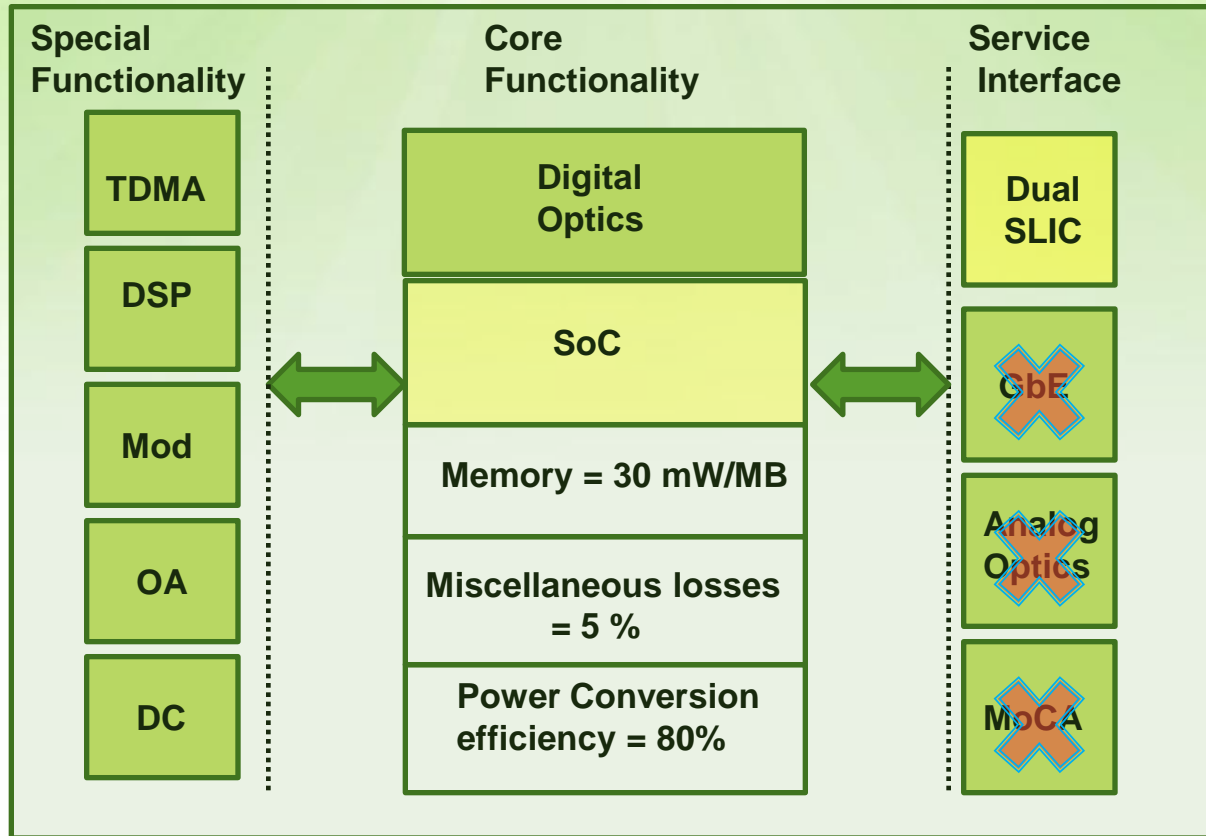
Special Functionality

TDMA

DSP

Mod

OA

DC

Core Functionality

Digital Optics

SoC

Memory = 30 mW/MB

Miscellaneous losses = 5 %

Power Conversion efficiency = 80%

Service Interface

Dual SLIC

GbE

Analog Optics

MoCA